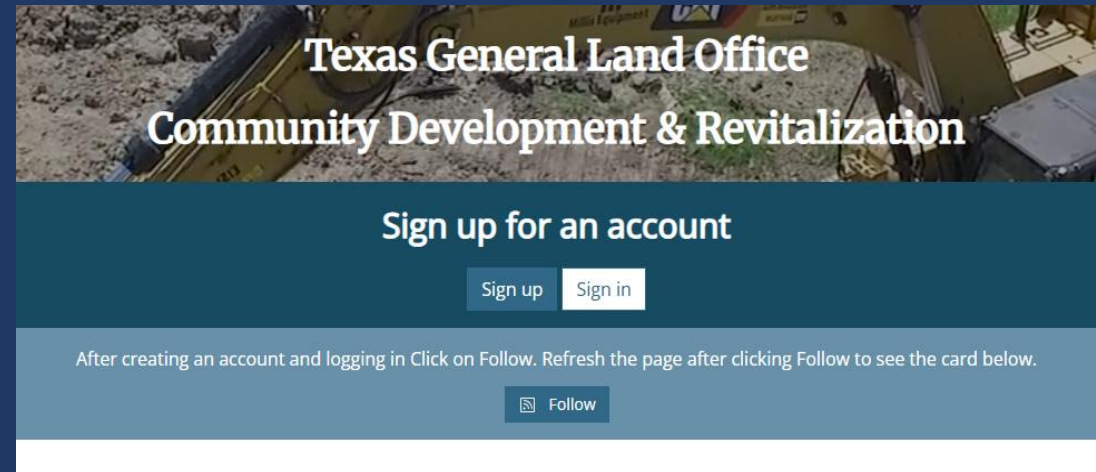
Texas General Land Office

Community Development & Revitalization

Sign up for an account

Sign up Sign in

After creating an account and logging in Click on Follow. Refresh the page after clicking Follow to see the card below.

Follow